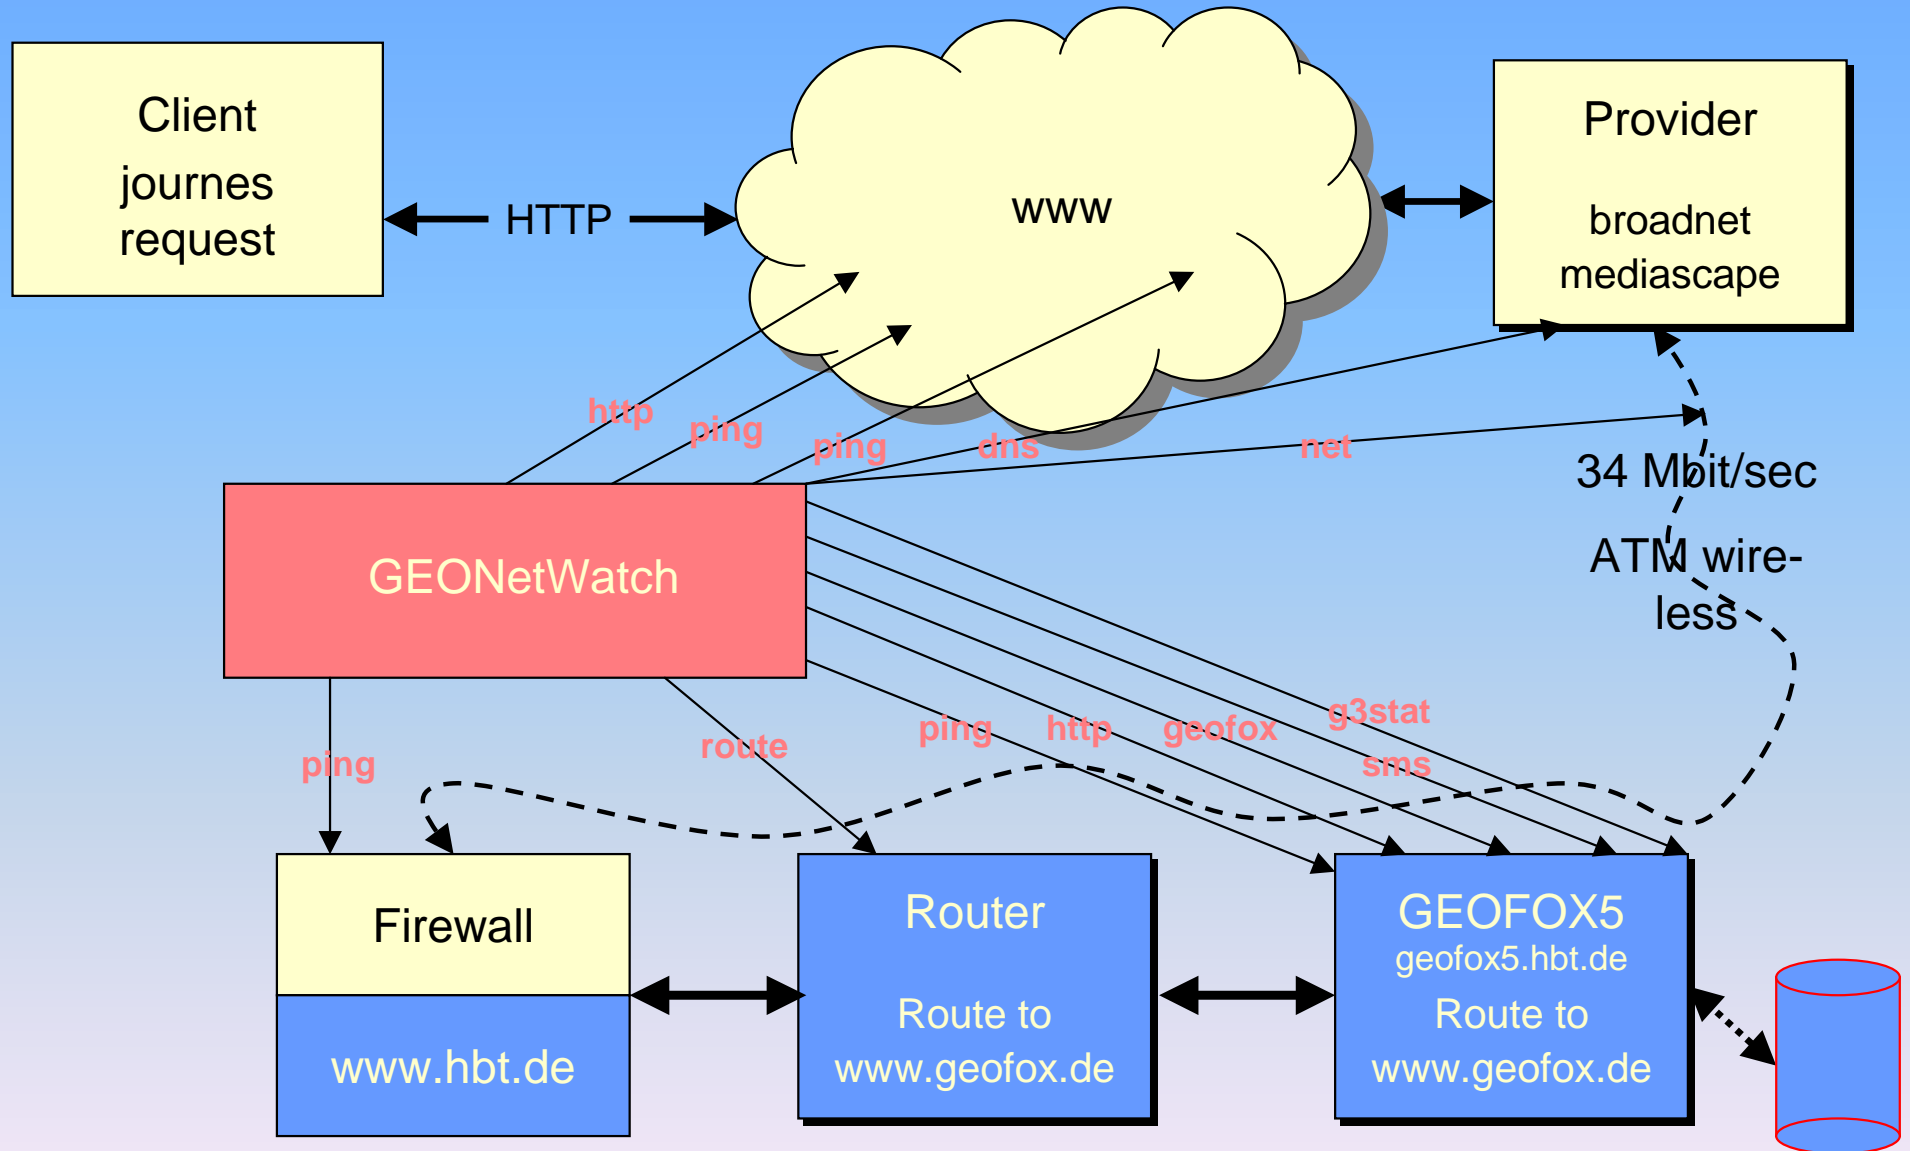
Client
journes
request

HTTP

www

Provider

broadnet
mediascape

http
ping
ping
dns
net

34 Mbit/sec

ATM wireless

GEONetWatch

ping
route
ping
http
geofox
g3stat
sms

Firewall

www.hbt.de

Router

Route to
www.geofox.de

GEOFOX5
geofox5.hbt.de
Route to
www.geofox.de